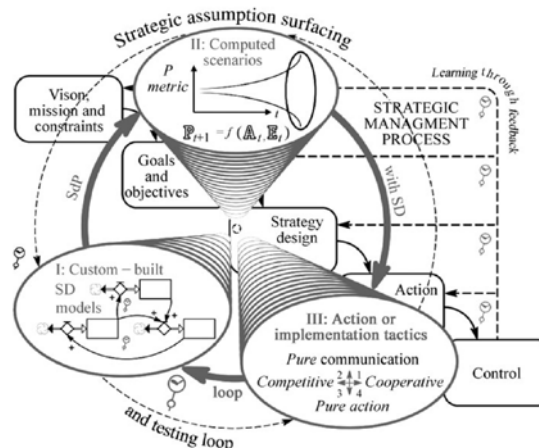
Strategic assumption surfacing

II: Computed scenarios

P metric

t

$\mathbb{P}_{t+1} = f(\mathbb{A}_t, \mathbb{E}_t)$

Learning through feedback

Vison, mission and constraints

STRATEGIC MANAGMENT PROCESS

Goals and objectives

SdP

with SD

Strategy design

I: Custom − built SD models

Action

III: Action or implementation tactics

Pure communication

Competitive $\frac{2}{3} \frac{1}{4}$ Cooperative

Pure action

Control

loop

and testing loop